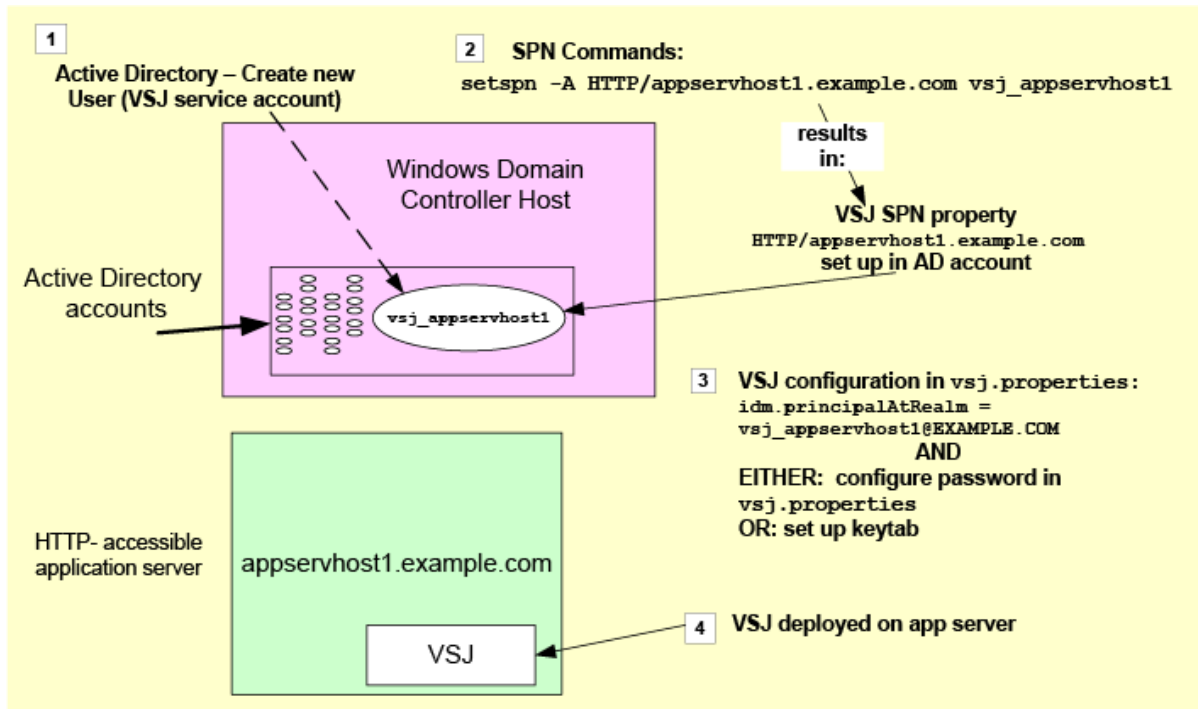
1

Active Directory – Create new User (VSJ service account)

2 SPN Commands:

setspn -A HTTP/appservhost1.example.com vsj_appservhost1

results in:

Windows Domain Controller Host

VSJ SPN property
HTTP/appservhost1.example.com
set up in AD account

Active Directory accounts

vsj_appservhost1

3 VSJ configuration in vsj.properties:
idm.principalAtRealm =
vsj_appservhost1@EXAMPLE.COM
AND
EITHER: configure password in vsj.properties
OR: set up keytab

HTTP- accessible application server

appservhost1.example.com

VSJ

4 VSJ deployed on app server